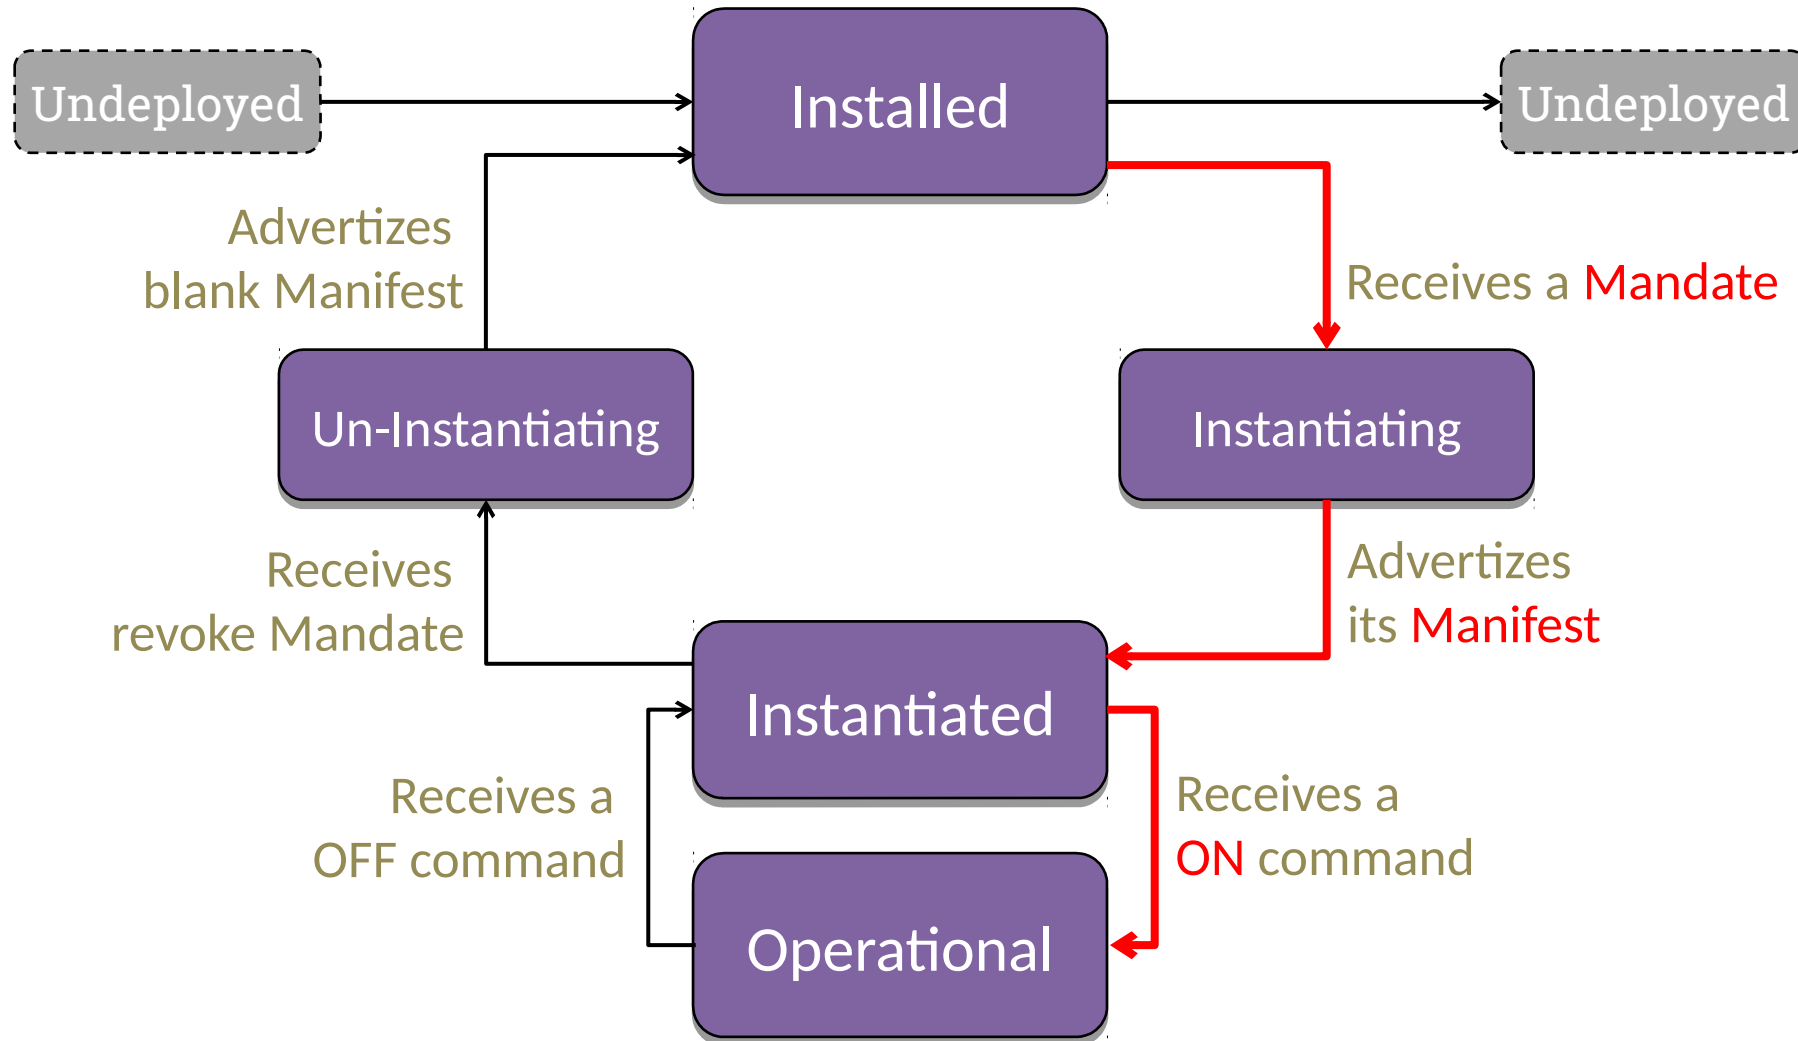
Undeployed

Installed

Undeployed

Advertizes blank Manifest

Receives a Mandate

Un-Instantiating

Instantiating

Receives revoke Mandate

Advertizes its Manifest

Instantiated

Receives a OFF command

Receives a ON command

Operational